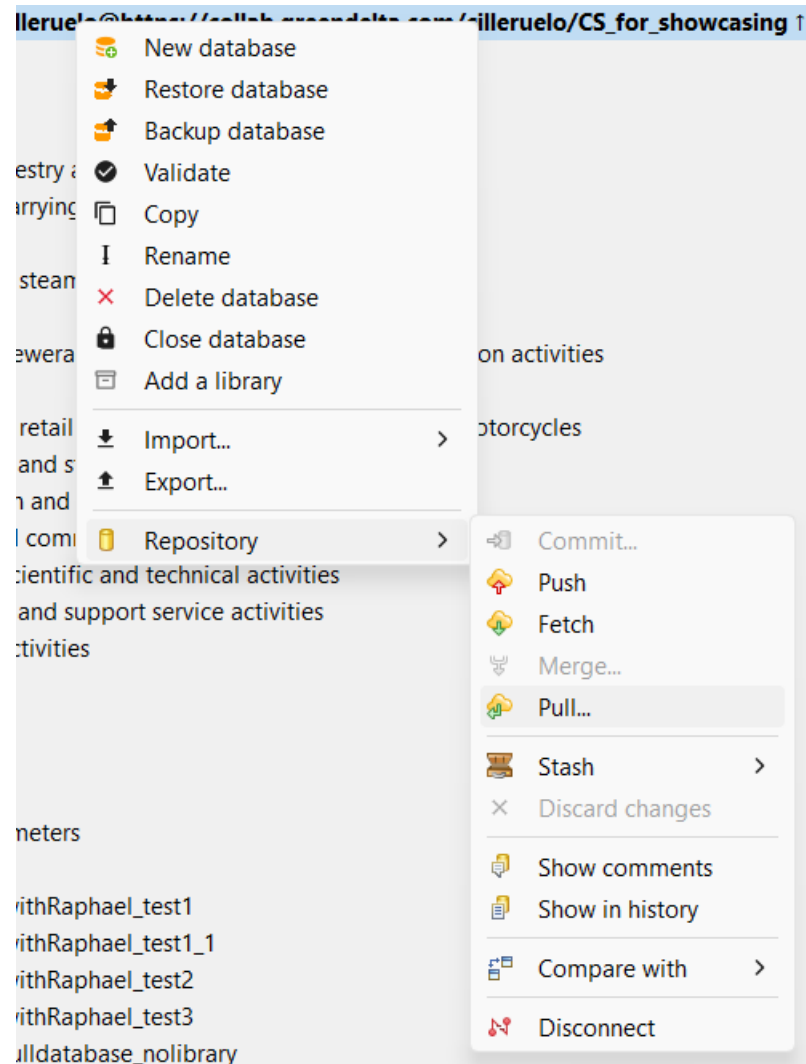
llerue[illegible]@https://collab.greendelta.com/cilleruelo/CS_for_showcasing ↑

New database
Restore database
Backup database
Validate
Copy
Rename
Delete database
Close database
Add a library
Import...
Export...
Repository

Commit...
Push
Fetch
Merge...
Pull...
Stash
Discard changes
Show comments
Show in history
Compare with
Disconnect

estry a
arrying
steam
ewera
on activities
retail
otorcycles
and st
n and
l comi
cientific and technical activities
and support service activities
ctivities
neters
withRaphael_test1
withRaphael_test1_1
withRaphael_test2
withRaphael_test3
ulldatabase_nolibrary